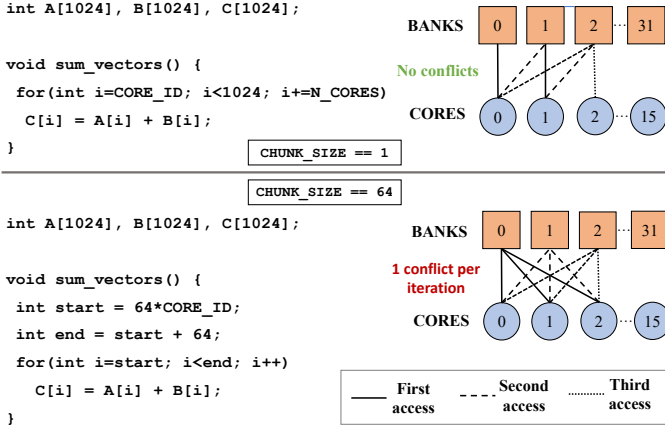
int A[1024], B[1024], C[1024];

void sum_vectors() {
for(int i=CORE_ID; i<1024; i+=N_CORES)
C[i] = A[i] + B[i];
}

CHUNK_SIZE == 1

BANKS 0 1 2 31

No conflicts

CORES 0 1 2 15

CHUNK_SIZE == 64

int A[1024], B[1024], C[1024];

void sum_vectors() {
int start = 64*CORE_ID;
int end = start + 64;
for(int i=start; i<end; i++)
C[i] = A[i] + B[i];
}

BANKS 0 1 2 31

1 conflict per iteration

CORES 0 1 2 15

First access

Second access

Third access